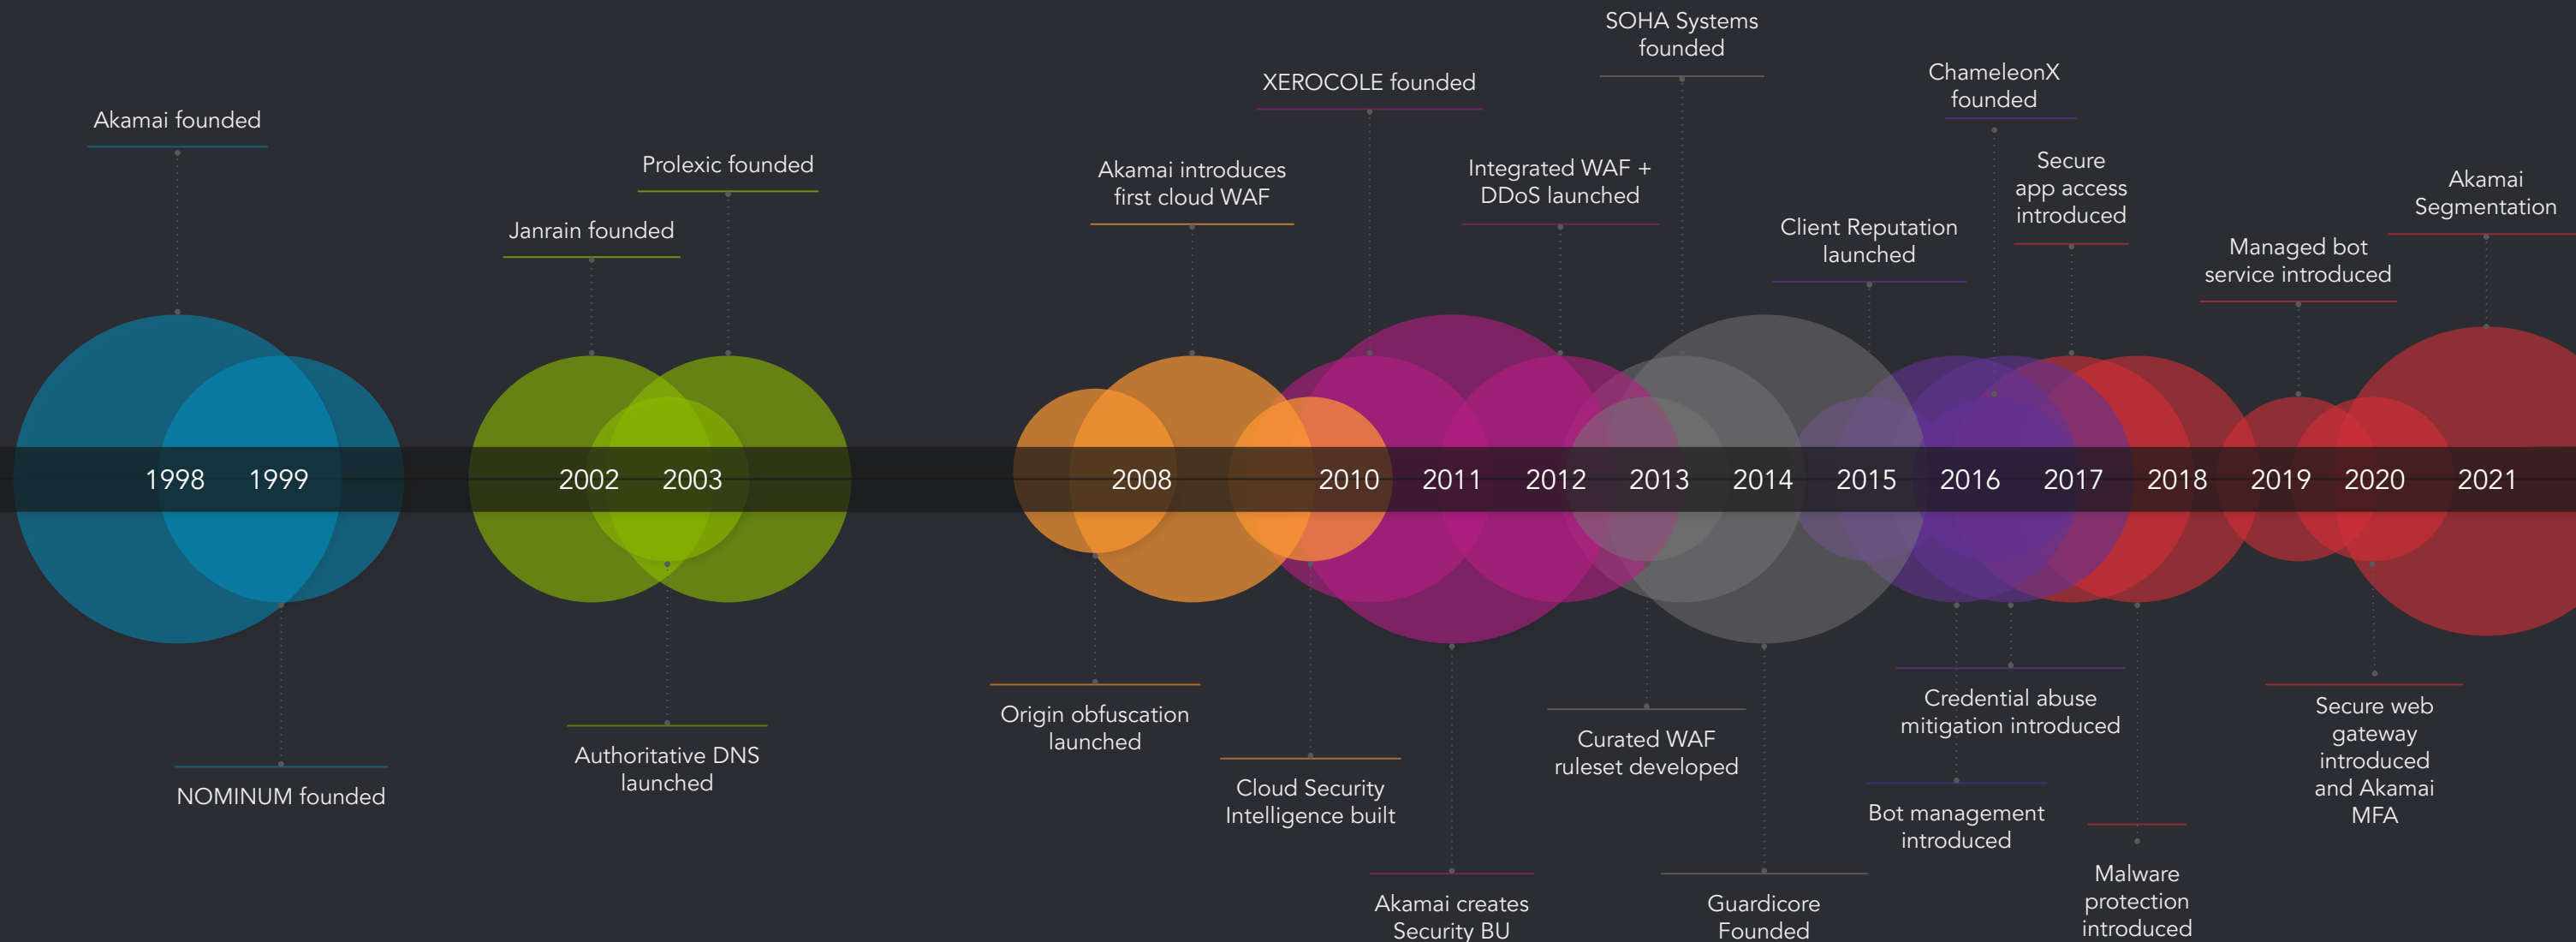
Akamai founded

Janrain founded

Prolexic founded

Akamai introduces first cloud WAF

XEROCOLE founded

Integrated WAF + DDoS launched

SOHA Systems founded

Client Reputation launched

ChameleonX founded

Secure app access introduced

Managed bot service introduced

Akamai Segmentation

1998 1999 2002 2003 2008 2010 2011 2012 2013 2014 2015 2016 2017 2018 2019 2020 2021

NOMINUM founded

Authoritative DNS launched

Origin obfuscation launched

Cloud Security Intelligence built

Akamai creates Security BU

Curated WAF ruleset developed

Guardicore Founded

Credential abuse mitigation introduced

Bot management introduced

Malware protection introduced

Secure web gateway introduced and Akamai MFA